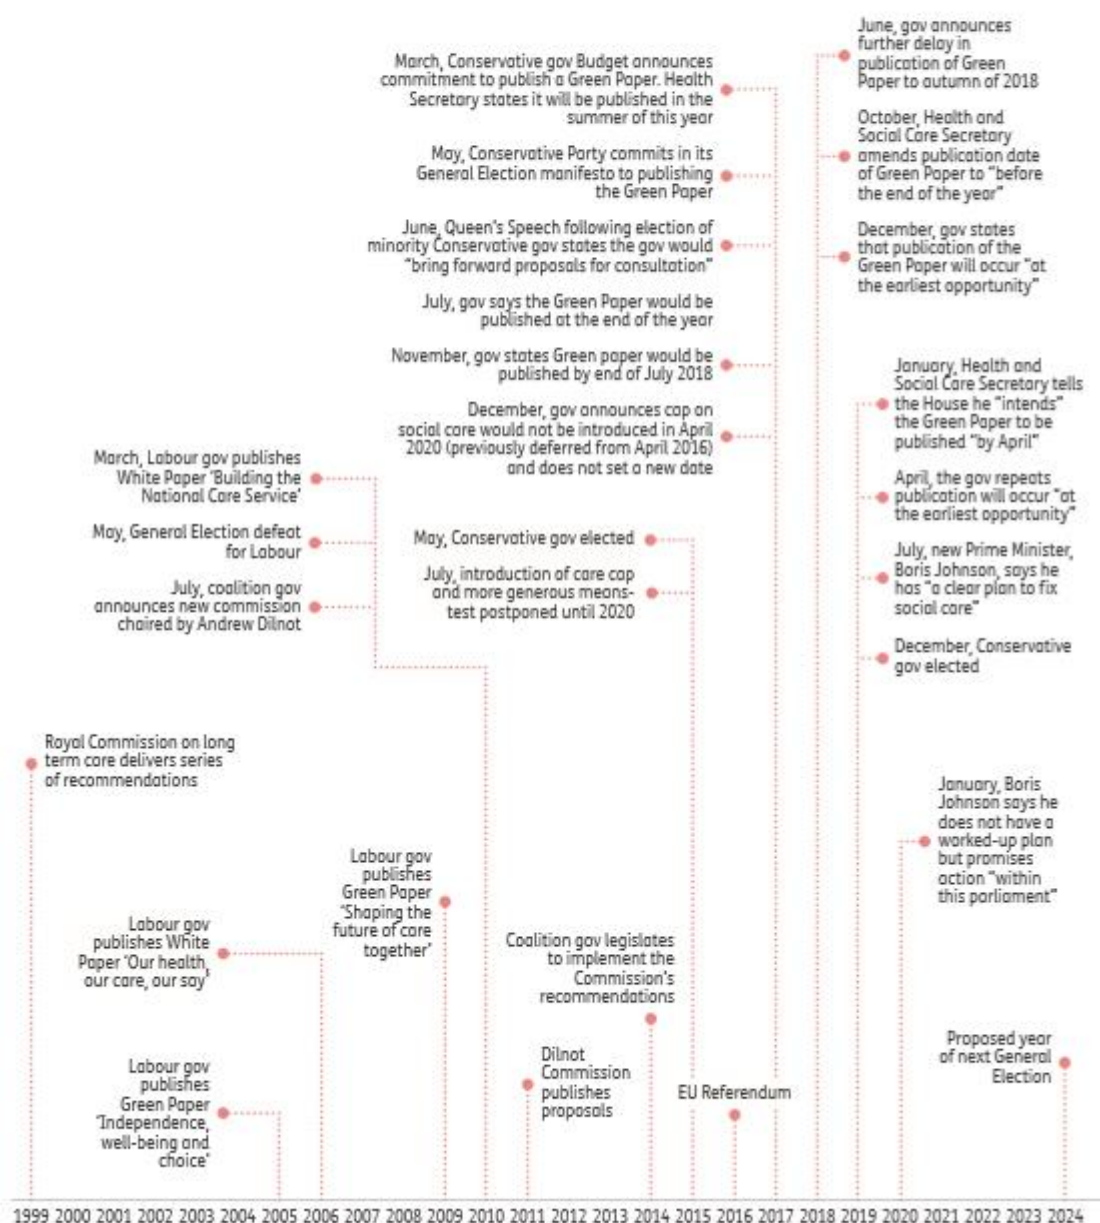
June, gov announces further delay in publication of Green Paper to autumn of 2018

October, Health and Social Care Secretary amends publication date of Green Paper to "before the end of the year"

December, gov states that publication of the Green Paper will occur "at the earliest opportunity"

March, Conservative gov Budget announces commitment to publish a Green Paper. Health Secretary states it will be published in the summer of this year

May, Conservative Party commits in its General Election manifesto to publishing the Green Paper

June, Queen's Speech following election of minority Conservative gov states the gov would "bring forward proposals for consultation"

July, gov says the Green Paper would be published at the end of the year

November, gov states Green paper would be published by end of July 2018

December, gov announces cap on social care would not be introduced in April 2020 (previously deferred from April 2016) and does not set a new date

January, Health and Social Care Secretary tells the House he "intends" the Green Paper to be published "by April"

April, the gov repeats publication will occur "at the earliest opportunity"

July, new Prime Minister, Boris Johnson, says he has "a clear plan to fix social care"

December, Conservative gov elected

March, Labour gov publishes White Paper 'Building the National Care Service'

May, General Election defeat for Labour

July, coalition gov announces new commission chaired by Andrew Dilnot

May, Conservative gov elected

July, introduction of care cap and more generous means-test postponed until 2020

Royal Commission on long term care delivers series of recommendations

January, Boris Johnson says he does not have a worked-up plan but promises action "within this parliament"

Labour gov publishes Green Paper 'Shaping the future of care together'

Labour gov publishes White Paper 'Our health, our care, our say'

Coalition gov legislates to implement the Commission's recommendations

Proposed year of next General Election

Labour gov publishes Green Paper 'Independence, well-being and choice'

Dilnot Commission publishes proposals

EU Referendum

1999 2000 2001 2002 2003 2004 2005 2006 2007 2008 2009 2010 2011 2012 2013 2014 2015 2016 2017 2018 2019 2020 2021 2022 2023 2024